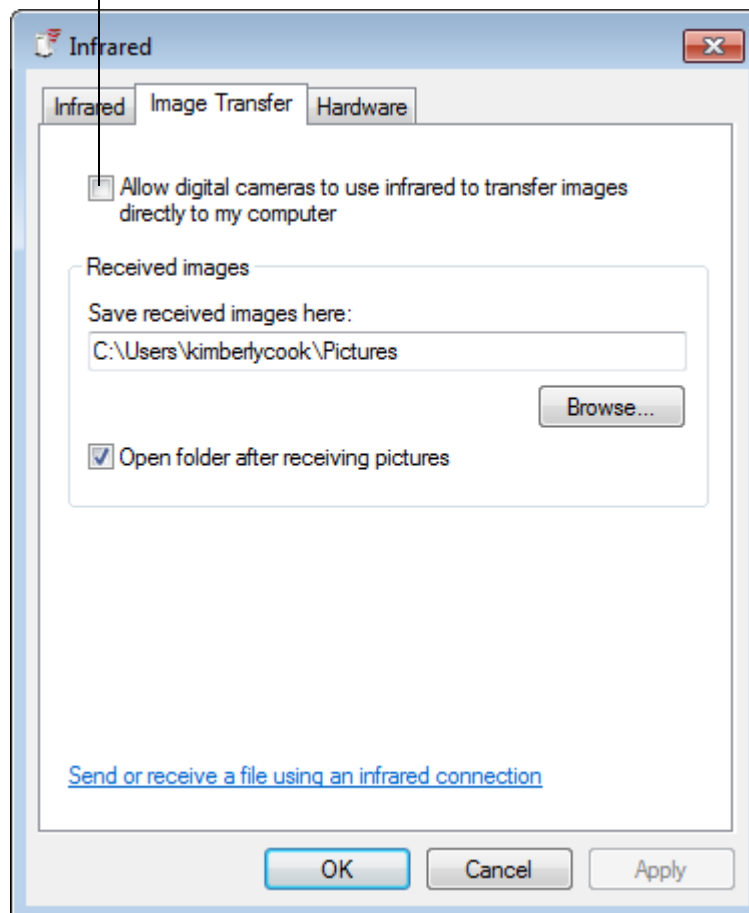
Infrared

Infrared | Image Transfer | Hardware

Allow digital cameras to use infrared to transfer images directly to my computer

Received images

Save received images here:

C:\Users\kimberlycook\Pictures

Browse...

Open folder after receiving pictures

Send or receive a file using an infrared connection

OK Cancel Apply